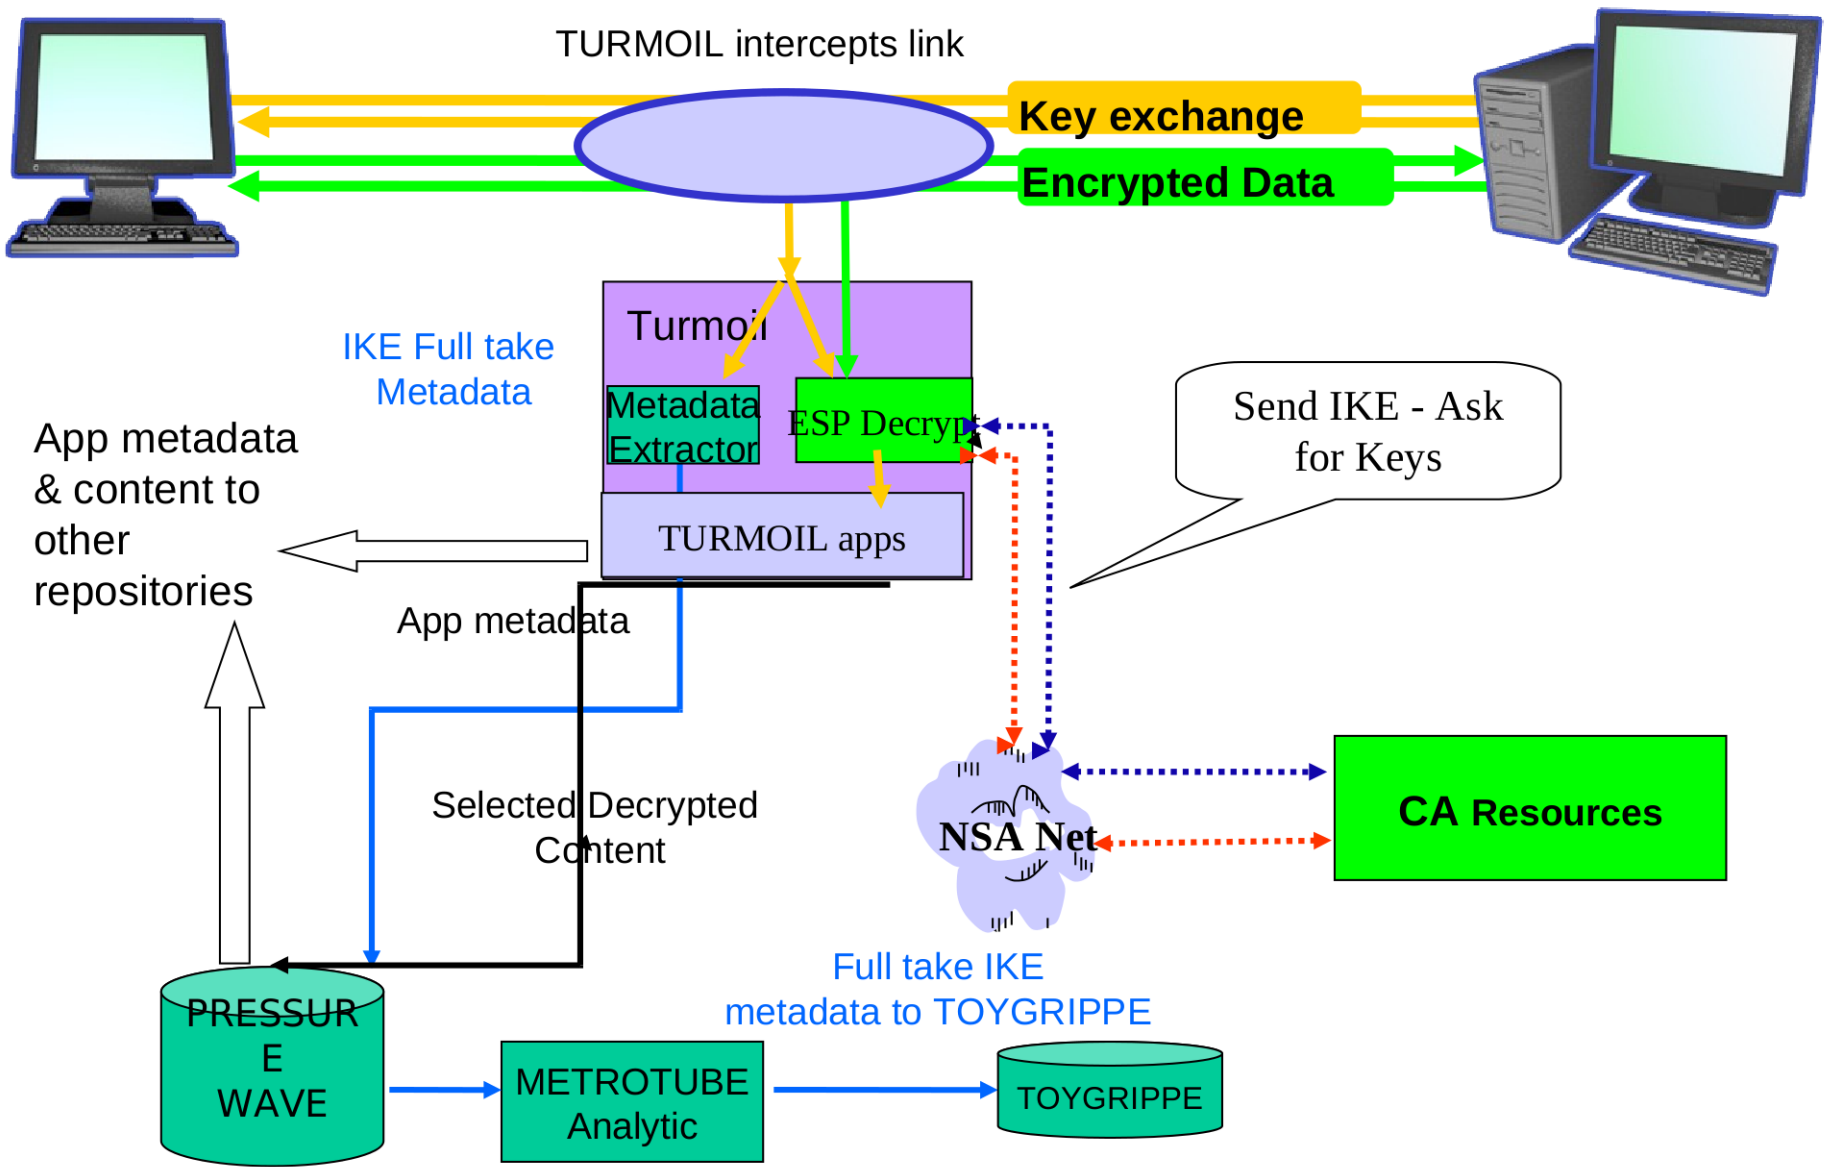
TURMOIL intercepts link

Key exchange

Encrypted Data

Turmoil

IKE Full take Metadata

Metadata Extractor

ESP Decrypt

Send IKE - Ask for Keys

App metadata & content to other repositories

TURMOIL apps

App metadata

Selected Decrypted Content

NSA Net

CA Resources

Full take IKE metadata to TOYGRIPPE

PRESSUR E WAVE

METROTUBE Analytic

TOYGRIPPE